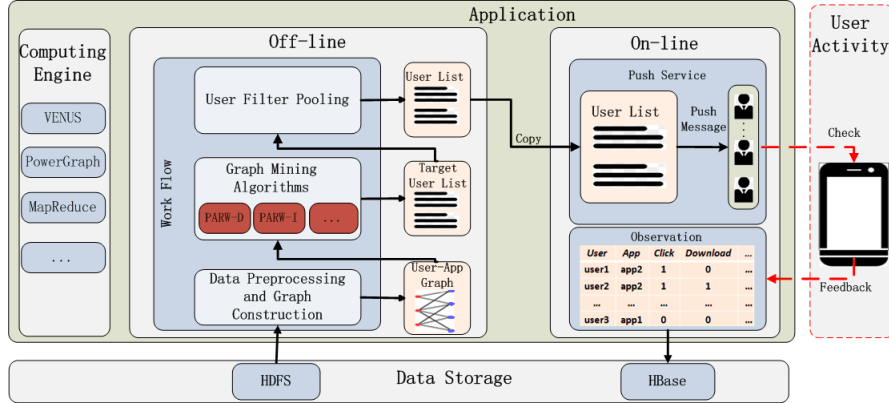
Application

Computing Engine

VENUS

PowerGraph

MapReduce

...

Off-line

Work Flow

User Filter Pooling

Graph Mining Algorithms

PARW-D

PARW-I

...

Data Preprocessing and Graph Construction

User List

Target User List

User-App Graph

Copy

On-line

Push Service

User List

Push Message

Observation

| User | App | Click | Download | ... |
|---|---|---|---|---|
| user1 | app2 | 1 | 0 | ... |
| user2 | app2 | 1 | 1 | ... |
| ... | ... | ... | ... | ... |
| user3 | app1 | 0 | 0 | ... |

User Activity

Check

Feedback

HDFS

Data Storage

HBase